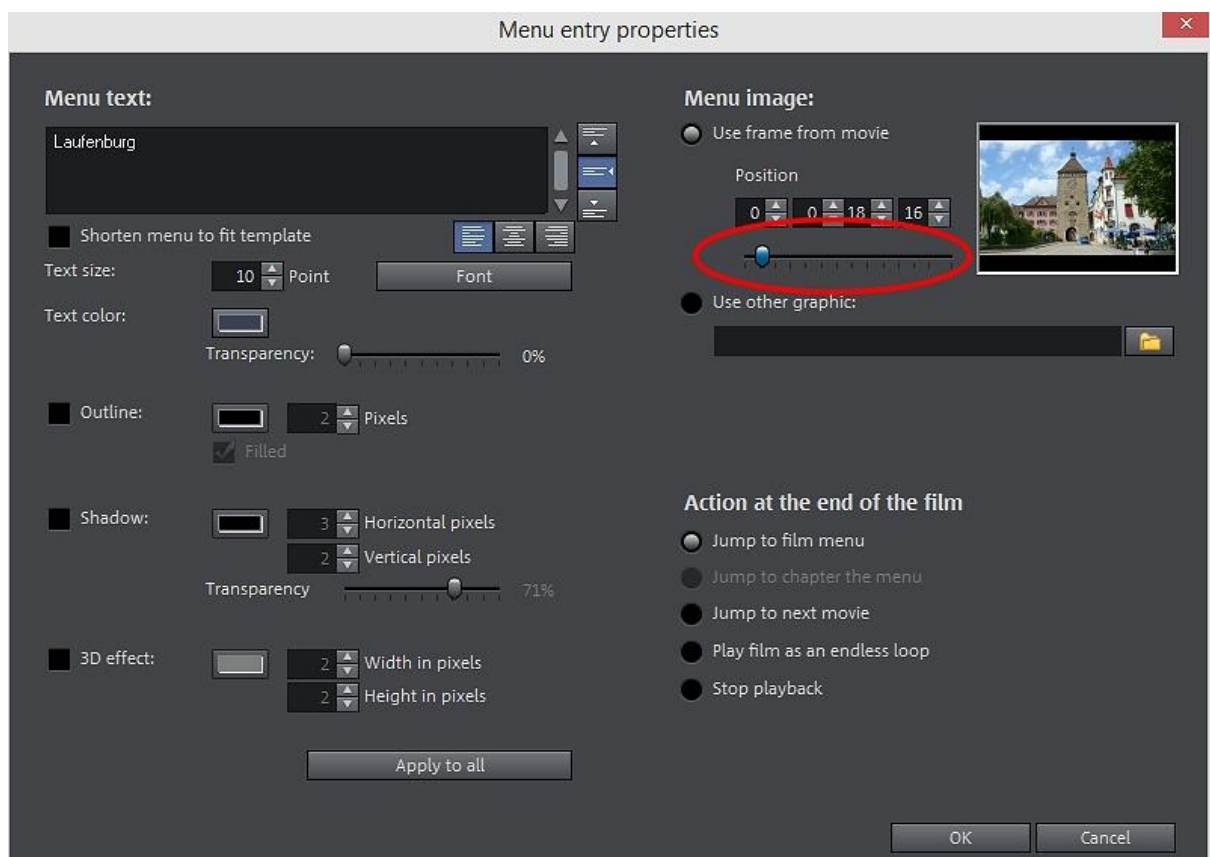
Menu entry properties

Menu text:

Laufenburg

Shorten menu to fit template

Text size: 10 Point

Font

Text color:

Transparency: 0%

Outline: 2 Pixels

Filled

Shadow: 3 Horizontal pixels

2 Vertical pixels

Transparency 71%

3D effect: 2 Width in pixels

2 Height in pixels

Apply to all

Menu image:

Use frame from movie

Position

0 0 18 16

Use other graphic:

Action at the end of the film

Jump to film menu

Jump to chapter the menu

Jump to next movie

Play film as an endless loop

Stop playback

OK

Cancel